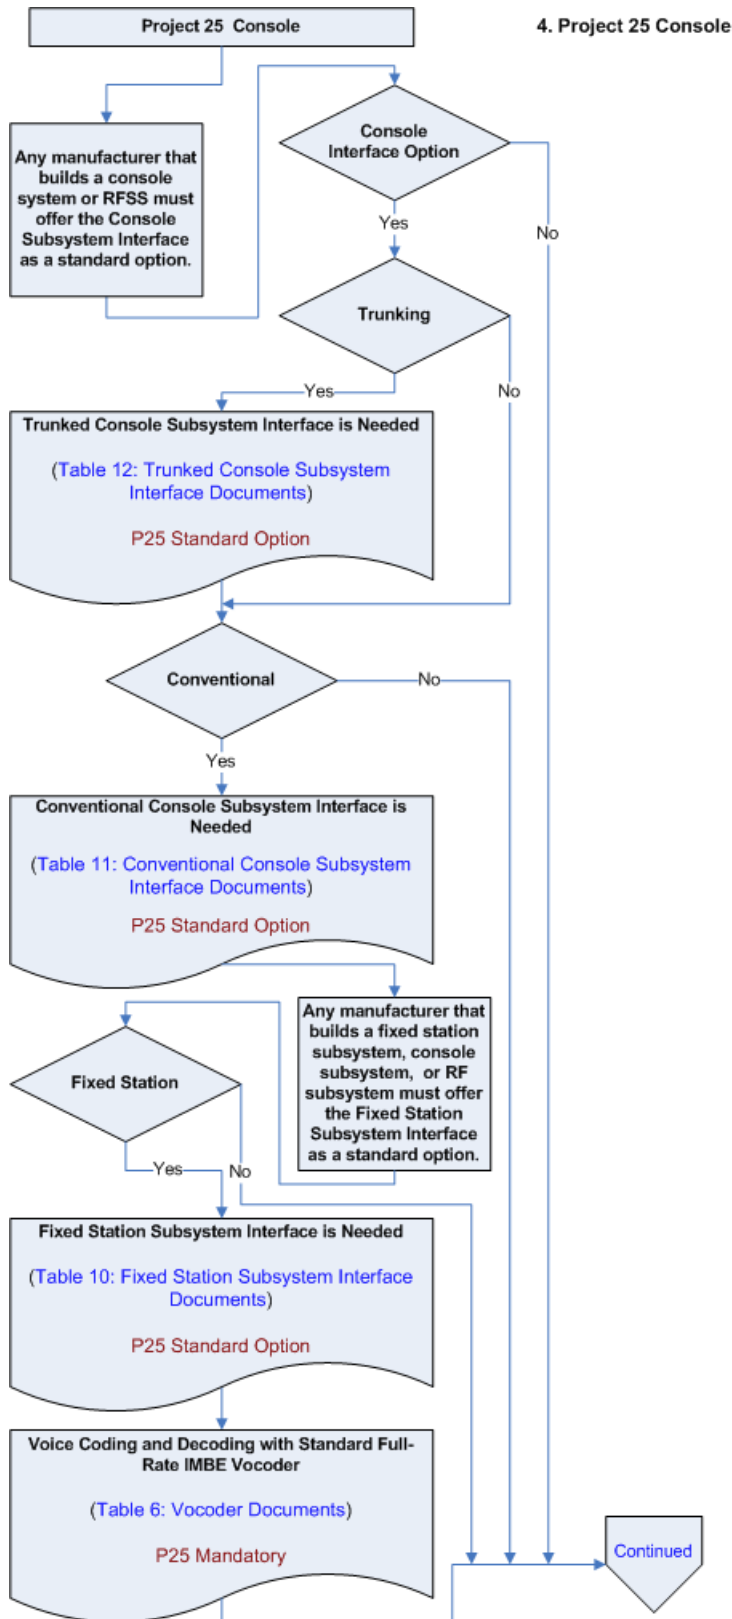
Project 25 Console

4. Project 25 Console

Any manufacturer that builds a console system or RFSS must offer the Console Subsystem Interface as a standard option.

Console Interface Option

Yes

No

Trunking

Yes

No

Trunked Console Subsystem Interface is Needed

(Table 12: Trunked Console Subsystem Interface Documents)

P25 Standard Option

Conventional

No

Yes

Conventional Console Subsystem Interface is Needed

(Table 11: Conventional Console Subsystem Interface Documents)

P25 Standard Option

Any manufacturer that builds a fixed station subsystem, console subsystem, or RF subsystem must offer the Fixed Station Subsystem Interface as a standard option.

Fixed Station

Yes

No

Fixed Station Subsystem Interface is Needed

(Table 10: Fixed Station Subsystem Interface Documents)

P25 Standard Option

Voice Coding and Decoding with Standard Full-Rate IMBE Vocoder

(Table 6: Vocoder Documents)

P25 Mandatory

Continued